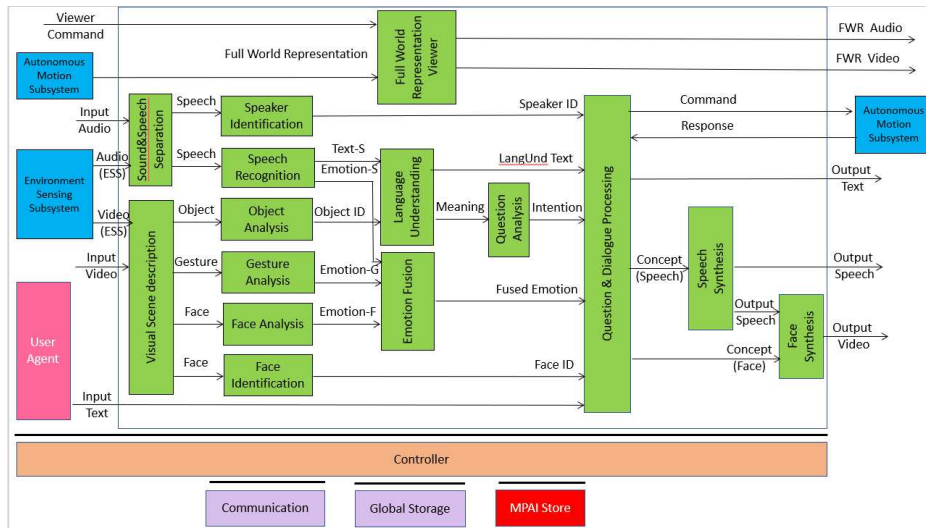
Viewer Command

Full World Representation

Full World Representation Viewer

FWR Audio

FWR Video

Autonomous Motion Subsystem

Input Audio

Sound&Speech Separation

Speech

Speaker Identification

Speaker ID

Command

Response

Autonomous Motion Subsystem

Environment Sensing Subsystem

Audio (ESS)

Speech

Speech Recognition

Text-S

Emotion-S

Language Understanding

LangUnd Text

Output Text

Video (ESS)

Object

Object Analysis

Object ID

Meaning

Question Analysis

Intention

Question & Dialogue Processing

Input Video

Visual Scene description

Gesture

Gesture Analysis

Emotion-G

Emotion Fusion

Concept (Speech)

Speech Synthesis

Output Speech

User Agent

Face

Face Analysis

Emotion-F

Fused Emotion

Output Speech

Face Synthesis

Output Video

Face

Face Identification

Face ID

Concept (Face)

Input Text

Controller

Communication

Global Storage

MPAI Store